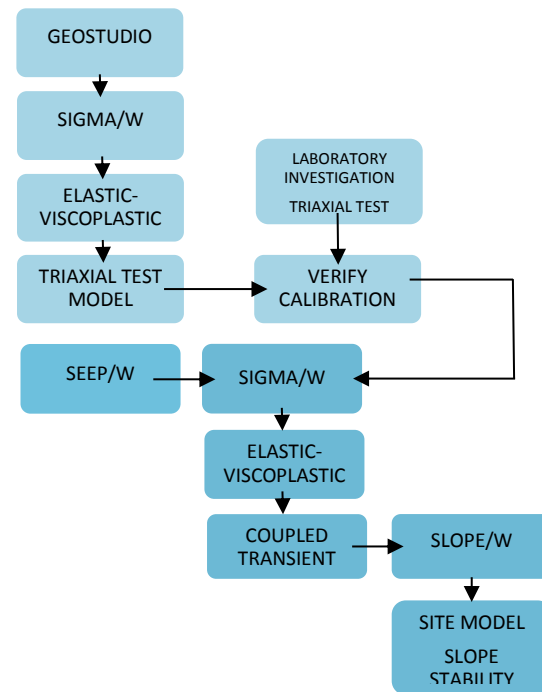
GEOSTUDIO

SIGMA/W

ELASTIC-VISCOPLASTIC

TRIAXIAL TEST MODEL

LABORATORY INVESTIGATION

TRIAXIAL TEST

VERIFY CALIBRATION

SEEP/W

SIGMA/W

ELASTIC-VISCOPLASTIC

COUPLED TRANSIENT

SLOPE/W

SITE MODEL

SLOPE STABILITY